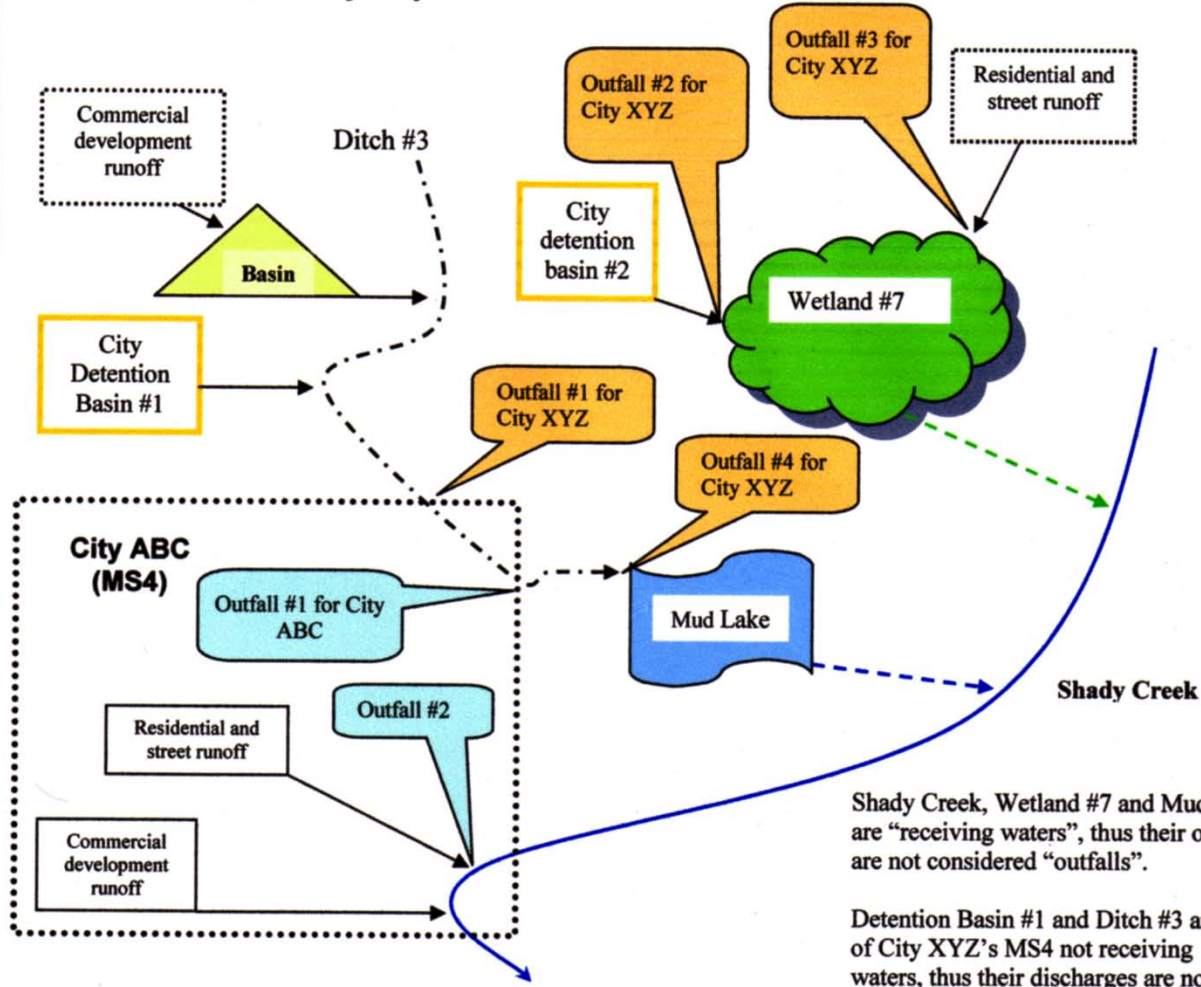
Commercial development runoff

Ditch #3

Basin

City Detention Basin #1

Outfall #2 for City XYZ

Outfall #3 for City XYZ

Residential and street runoff

City detention basin #2

Wetland #7

Outfall #1 for City XYZ

Outfall #4 for City XYZ

City ABC (MS4)

Outfall #1 for City ABC

Mud Lake

Shady Creek

Outfall #2

Residential and street runoff

Commercial development runoff

Shady Creek, Wetland #7 and Mu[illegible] are "receiving waters", thus their o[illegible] are not considered "outfalls".

Detention Basin #1 and Ditch #3 a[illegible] of City XYZ's MS4 not receiving waters, thus their discharges are no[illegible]